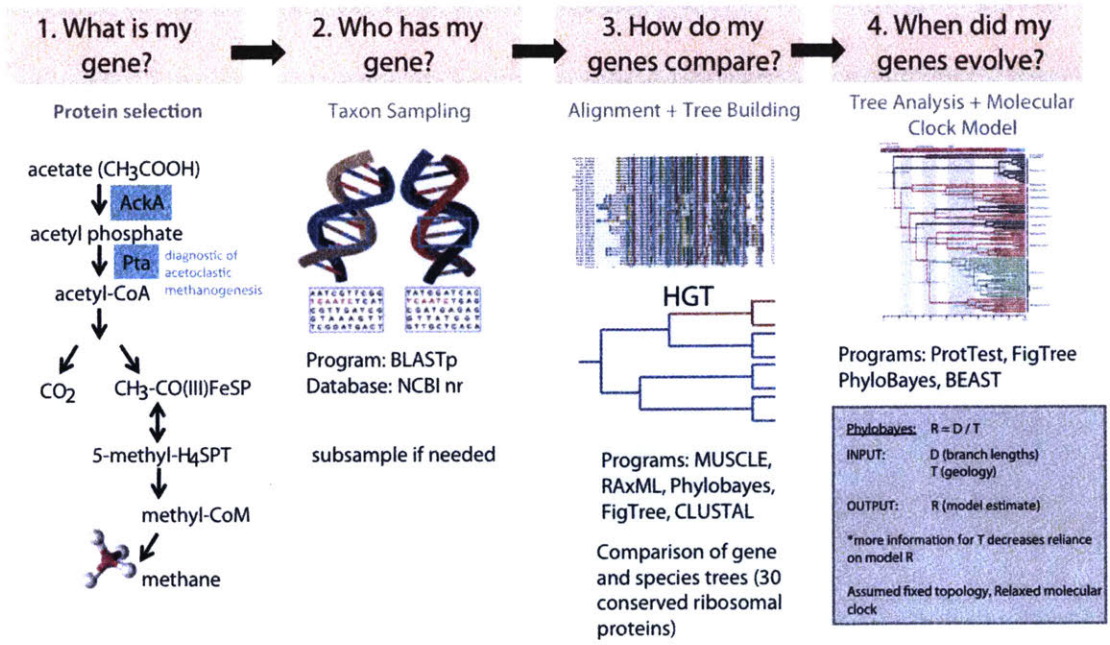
1. What is my gene?

2. Who has my gene?

3. How do my genes compare?

4. When did my genes evolve?

Protein selection

acetate ($CH_3COOH$)

AckA

acetyl phosphate

Pta

diagnostic of acetoclastic methanogenesis

acetyl-CoA

$CO_2$

$CH_3$-CO(III)FeSP

5-methyl-$H_4$SPT

methyl-CoM

methane

Taxon Sampling

Program: BLASTp
Database: NCBI nr

subsample if needed

Alignment + Tree Building

HGT

Programs: MUSCLE, RAxML, Phylobayes, FigTree, CLUSTAL

Comparison of gene and species trees (30 conserved ribosomal proteins)

Tree Analysis + Molecular Clock Model

Programs: ProtTest, FigTree PhyloBayes, BEAST

Phylobayes: R = D / T

INPUT: D (branch lengths)
T (geology)

OUTPUT: R (model estimate)

*more information for T decreases reliance on model R

Assumed fixed topology, Relaxed molecular clock